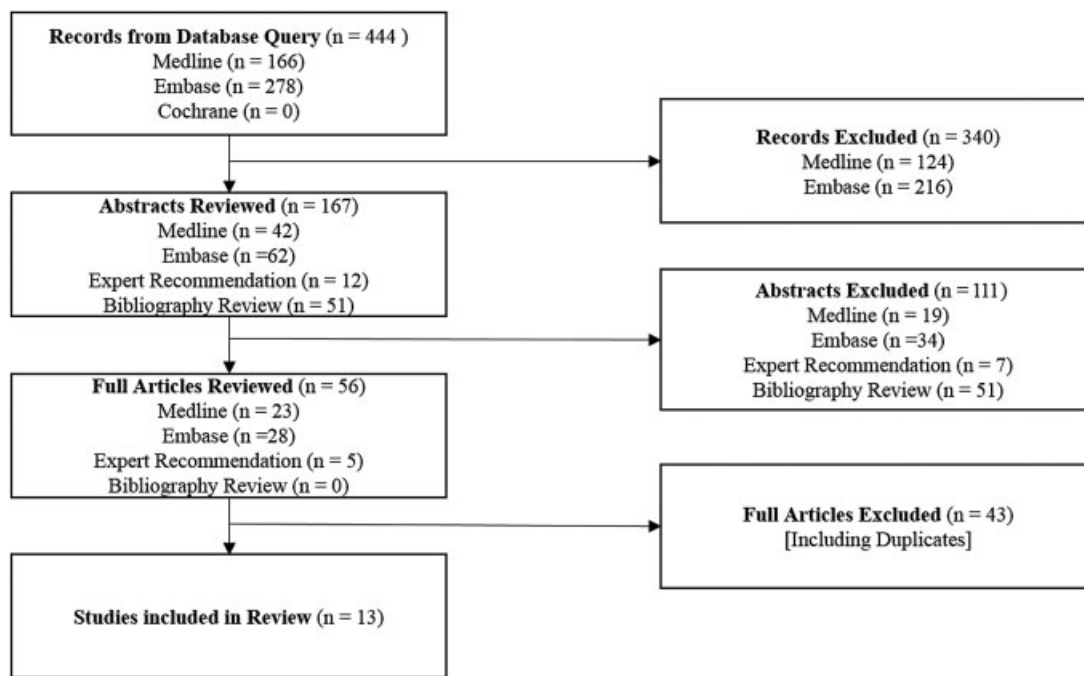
**Records from Database Query** (n = 444 )
Medline (n = 166)
Embase (n = 278)
Cochrane (n = 0)

**Records Excluded** (n = 340)
Medline (n = 124)
Embase (n = 216)

**Abstracts Reviewed** (n = 167)
Medline (n = 42)
Embase (n =62)
Expert Recommendation (n = 12)
Bibliography Review (n = 51)

**Abstracts Excluded** (n = 111)
Medline (n = 19)
Embase (n =34)
Expert Recommendation (n = 7)
Bibliography Review (n = 51)

**Full Articles Reviewed** (n = 56)
Medline (n = 23)
Embase (n =28)
Expert Recommendation (n = 5)
Bibliography Review (n = 0)

**Full Articles Excluded** (n = 43)
[Including Duplicates]

**Studies included in Review** (n = 13)